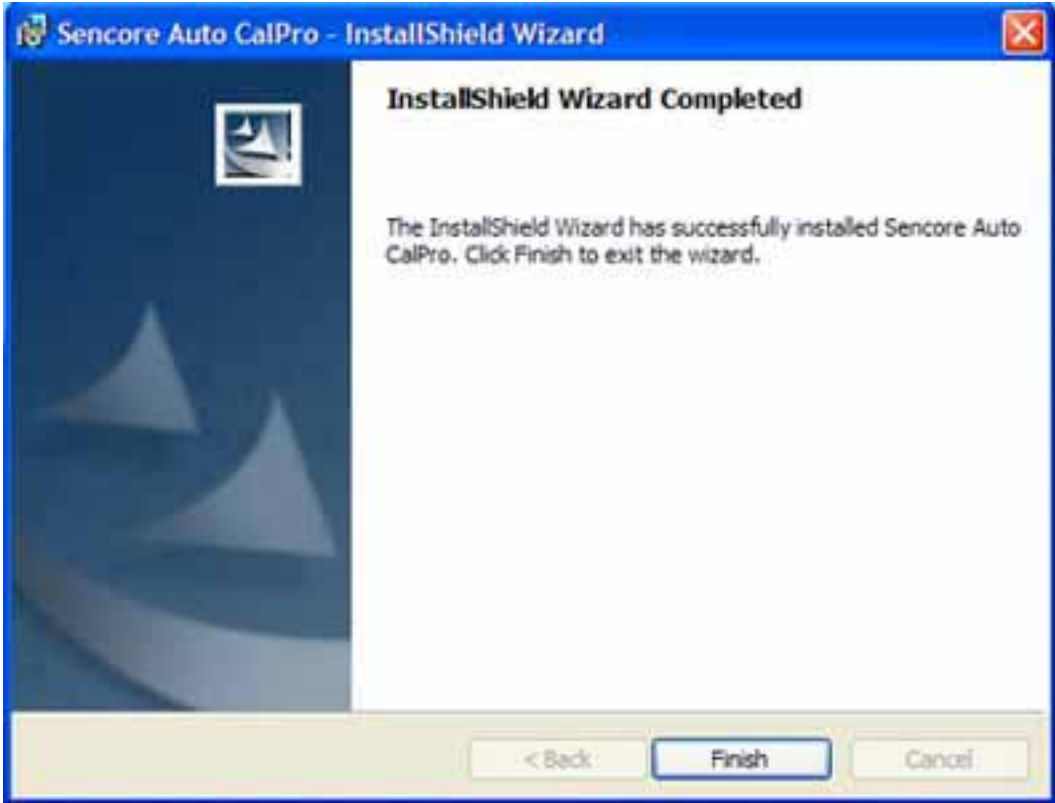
Sencore Auto CalPro - InstallShield Wizard

InstallShield Wizard Completed

The InstallShield Wizard has successfully installed Sencore Auto CalPro. Click Finish to exit the wizard.

< Back
Finish
Cancel